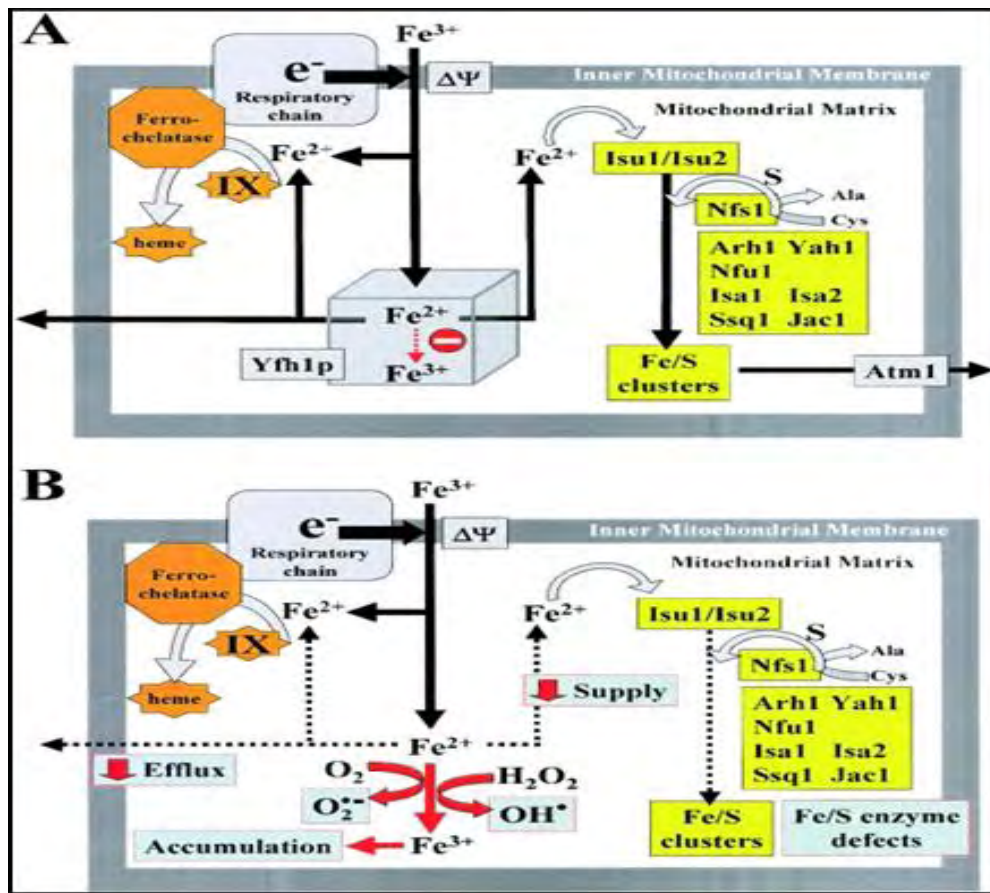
A

$Fe^{3+}$

$e^-$
Respiratory chain

$\Delta\Psi$

Inner Mitochondrial Membrane

Mitochondrial Matrix

Ferro-chelatase

$Fe^{2+}$

IX

heme

$Fe^{2+}$

Isu1/Isu2

S

Ala

Nfs1

Cys

Arh1 Yah1
Nfu1
Isa1 Isa2
Ssq1 Jac1

$Fe^{2+}$

$Fe^{3+}$

Yfh1p

Fe/S clusters

Atm1

B

$Fe^{3+}$

$e^-$
Respiratory chain

$\Delta\Psi$

Inner Mitochondrial Membrane

Mitochondrial Matrix

Ferro-chelatase

$Fe^{2+}$

IX

heme

$Fe^{2+}$

Isu1/Isu2

S

Ala

Nfs1

Cys

Supply

Arh1 Yah1
Nfu1
Isa1 Isa2
Ssq1 Jac1

$Fe^{2+}$

Efflux

$O_2$

$H_2O_2$

$O_2^{\bullet-}$

$OH^{\bullet}$

Accumulation

$Fe^{3+}$

Fe/S clusters

Fe/S enzyme defects